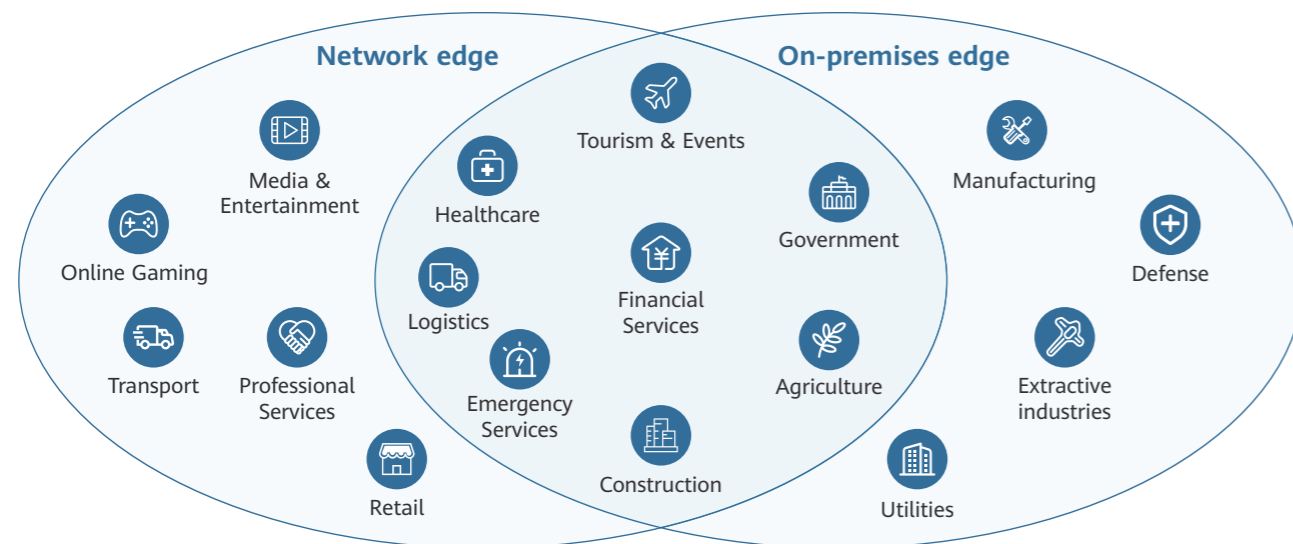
Network edge

On-premises edge

Media & Entertainment

Online Gaming

Transport

Professional Services

Retail

Tourism & Events

Healthcare

Logistics

Financial Services

Emergency Services

Construction

Government

Agriculture

Manufacturing

Defense

Extractive industries

Utilities